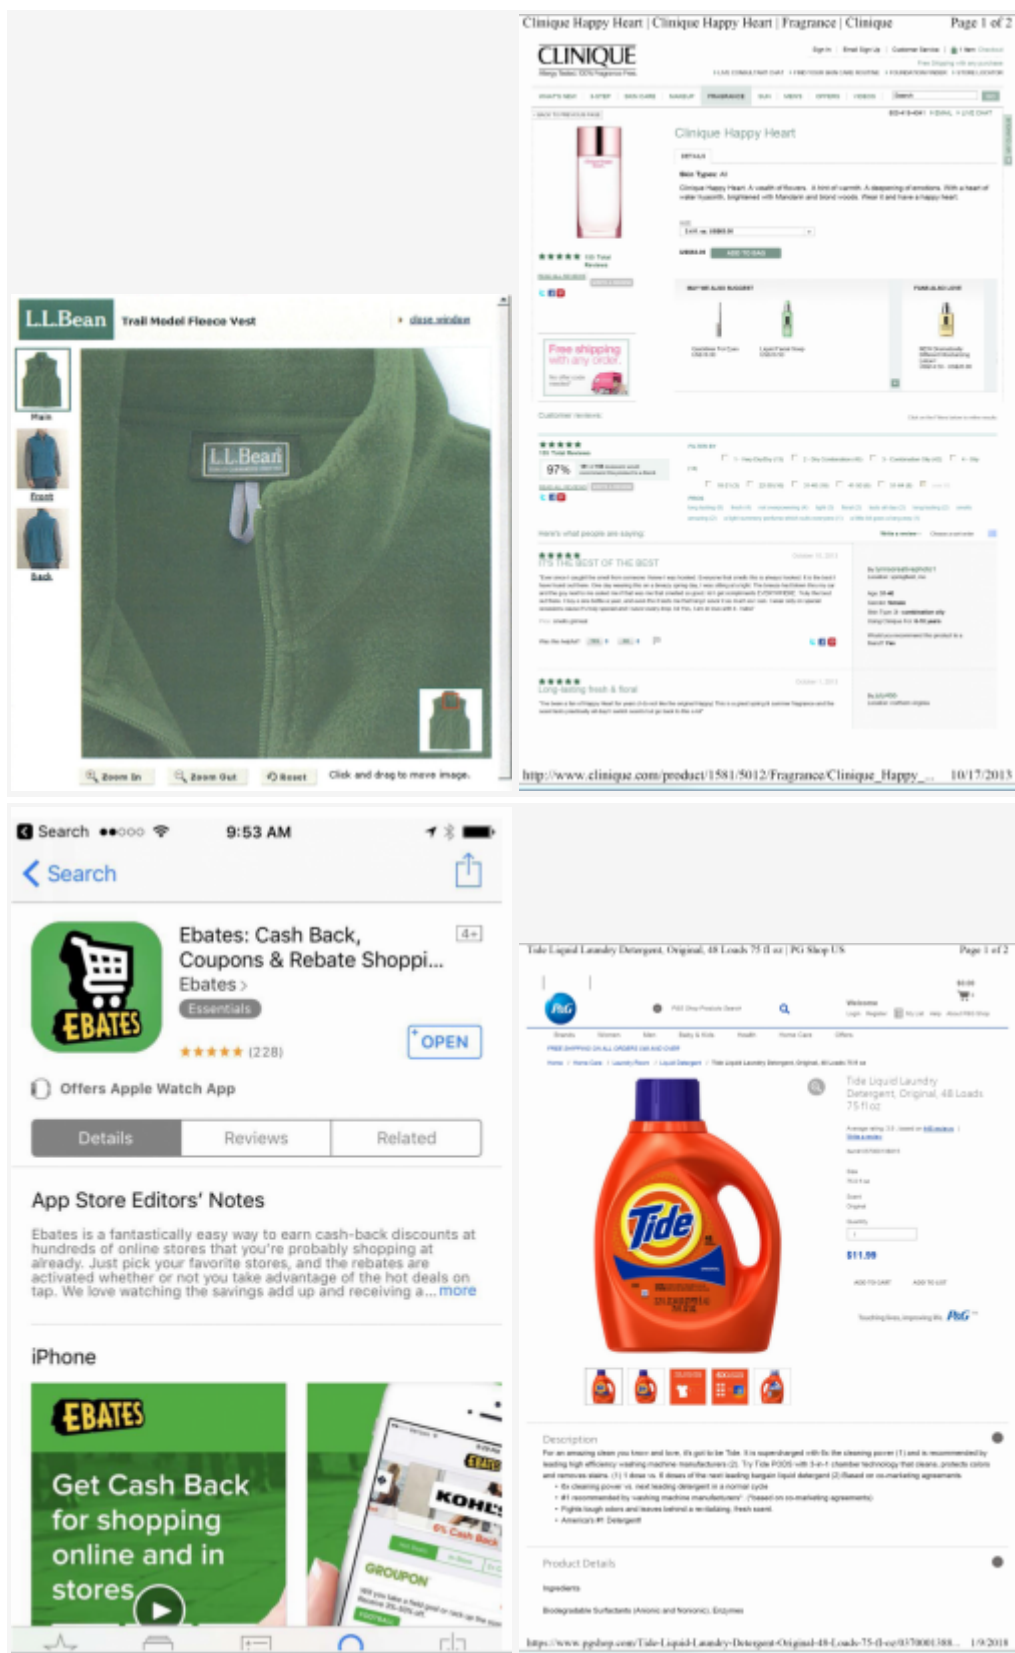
L.L.Bean Trail Model Fleece Vest

close window

Main

Front

Back

L.L.Bean

Zoom In Zoom Out Reset Click and drag to move image.

Clinique Happy Heart | Clinique Happy Heart | Fragrance | Clinique Page 1 of 2

CLINIQUE

Clinique Happy Heart

Free shipping with any order

97%

IT'S THE BEST OF THE BEST

Long-lasting fresh & floral

http://www.clinique.com/product/1581/5012/Fragrance/Clinique_Happy_... 10/17/2015

Search 9:53 AM

Search

Ebates: Cash Back, Coupons & Rebate Shoppi...

4+

Ebates

Essentials

(228)

OPEN

Offers Apple Watch App

Details Reviews Related

App Store Editors' Notes

Ebates is a fantastically easy way to earn cash-back discounts at hundreds of online stores that you're probably shopping at already. Just pick your favorite stores, and the rebates are activated whether or not you take advantage of the hot deals on tap. We love watching the savings add up and receiving a... more

iPhone

EBATES

Get Cash Back for shopping online and in stores

EBATES

KOHL'S

6% Cash Back

GROUPON

Tide Liquid Laundry Detergent, Original, 48 Loads 75 fl oz | PG Shop US Page 1 of 2

P&G

Tide Liquid Laundry Detergent, Original, 48 Loads 75 fl oz

$11.99

Tide

Description

Product Details

Ingredients

https://www.pgshop.com/Tide-Liquid-Laundry-Detergent-Original-48-Loads-75-fl-oz/037000138... 1/9/2018